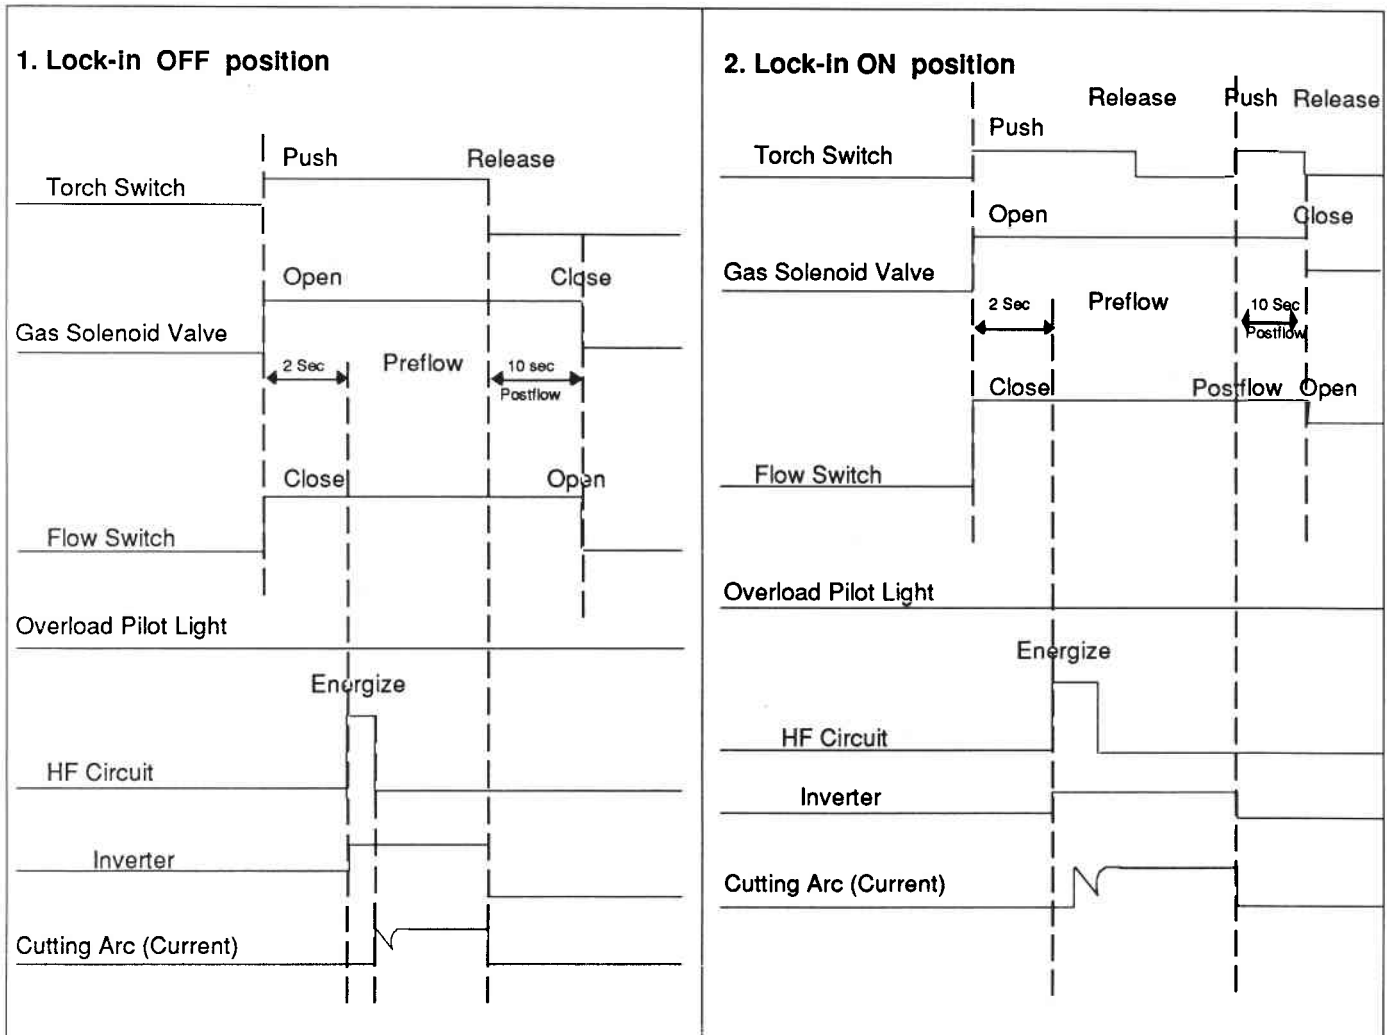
1. Lock-in OFF position

Push

Release

Torch Switch

Open

Close

Gas Solenoid Valve

2 Sec

Preflow

10 sec

Postflow

Close

Open

Flow Switch

Overload Pilot Light

Energize

HF Circuit

Inverter

Cutting Arc (Current)

2. Lock-in ON position

Release

Push

Release

Push

Torch Switch

Open

Close

Gas Solenoid Valve

2 Sec

Preflow

10 Sec

Postflow

Close

Postflow

Open

Flow Switch

Overload Pilot Light

Energize

HF Circuit

Inverter

Cutting Arc (Current)